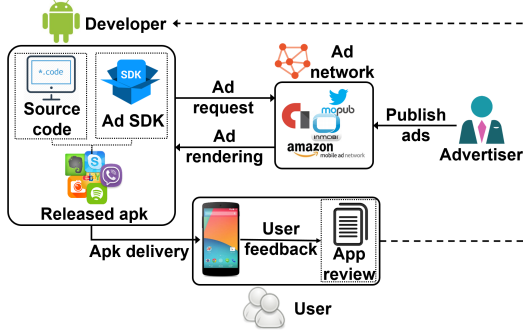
Developer

*.code

Source code

SDK

Ad SDK

Released apk

Ad request

Ad rendering

Ad network

mopub

INMOBI

amazon mobile ad network

Publish ads

Advertiser

Apk delivery

User feedback

App review

User